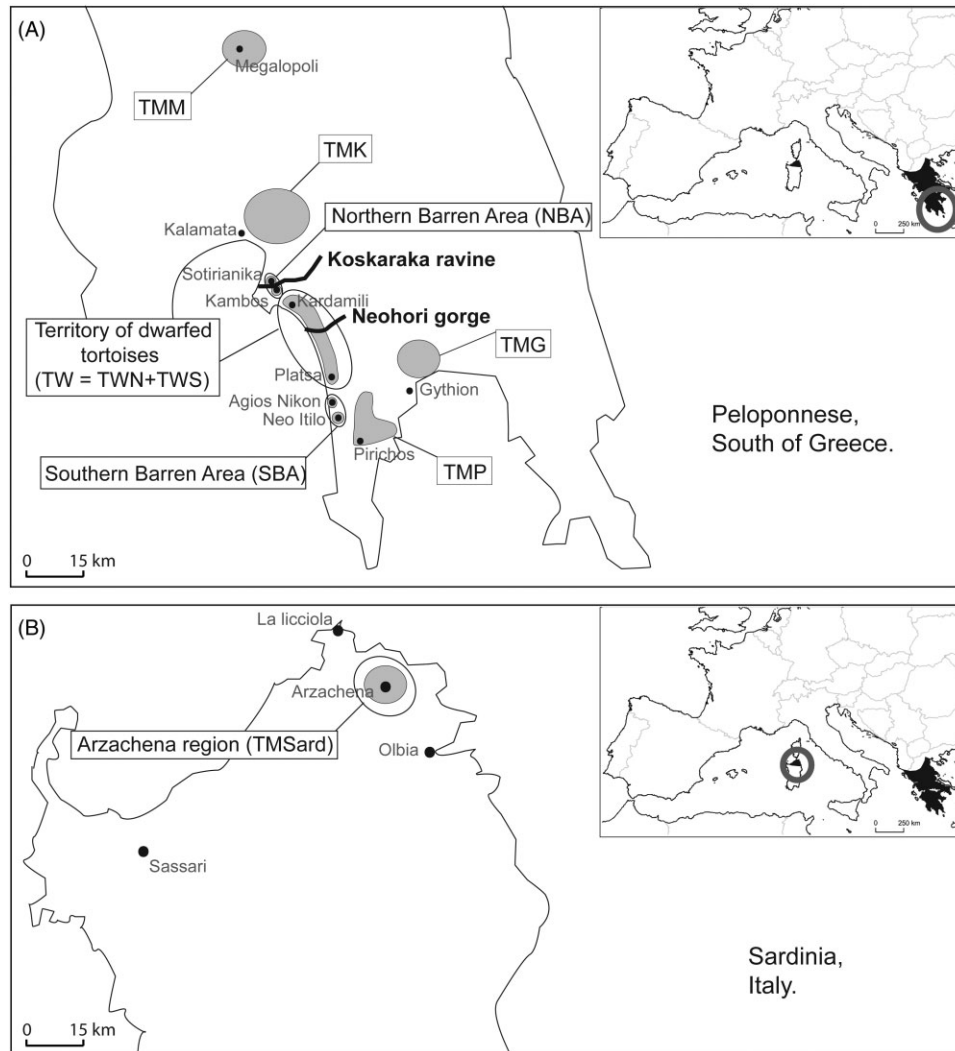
(A)

Megalopoli

TMM

TMK

Kalamata

Northern Barren Area (NBA)

Sotirianika

Koskaraka ravine

Kambos

Kardamili

Territory of dwarfed tortoises (TW = TWN+TWS)

Neohori gorge

TMG

Platsa

Gythion

Agios Nikon

Neo Itilo

Pirichos

TMP

Southern Barren Area (SBA)

Peloponnese, South of Greece.

0 15 km

0 250 km

(B)

La licciola

Arzachena

Arzachena region (TMSard)

Olbia

Sassari

Sardinia, Italy.

0 15 km

0 250 km